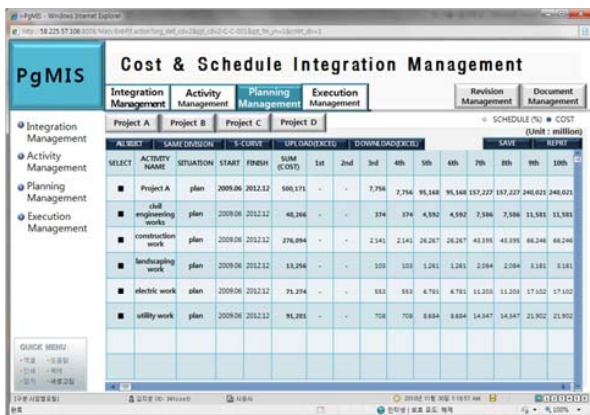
PgMIS - Windows Internet Explorer

http://58.225.57.106 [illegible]

PgMIS

Cost & Schedule Integration Management

Integration Management | Activity Management | Planning Management | Execution Management | Revision Management | Document Management

Integration Management
Activity Management
Planning Management
Execution Management

Project A | Project B | Project C | Project D

SCHEDULE (%) ● COST
(Unit : million)

ALL SUBJECT | SAME DIVISION | S-CURVE | UPLOAD(EXCEL) | DOWNLOAD(EXCEL) | SAVE | REPRT

| SELECT | ACTIVITY NAME | SITUATION | START | FINISH | SUM (COST) | 1st | 2nd | 3rd | 4th | 5th | 6th | 7th | 8th | 9th | 10th |
|---|---|---|---|---|---|---|---|---|---|---|---|---|---|---|---|
| ■ | Project A | plan | 2009.06 | 2012.12 | 500,171 | - | - | 7,756 | 7,756 | 95,168 | 95,168 | 157,227 | 157,227 | 240,021 | 240,021 |
| ■ | civil engineering works | plan | 2009.06 | 2012.12 | 40,266 | - | - | 374 | 374 | 4,592 | 4,592 | 7,586 | 7,586 | 11,581 | 11,581 |
| ■ | construction work | plan | 2009.06 | 2012.12 | 276,094 | - | - | 2,141 | 2,141 | 26,267 | 26,267 | 43,395 | 43,395 | 66,246 | 66,246 |
| ■ | landscaping work | plan | 2009.06 | 2012.12 | 13,256 | - | - | 103 | 103 | 1,261 | 1,261 | 2,084 | 2,084 | 3,181 | 3,181 |
| ■ | electric work | plan | 2009.06 | 2012.12 | 71,374 | - | - | 553 | 553 | 6,791 | 6,791 | 11,203 | 11,203 | 17,102 | 17,102 |
| ■ | utility work | plan | 2009.06 | 2012.12 | 91,201 | - | - | 708 | 708 | 8,684 | 8,684 | 14,347 | 14,347 | 21,902 | 21,902 |

QUICK MENU
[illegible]

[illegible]